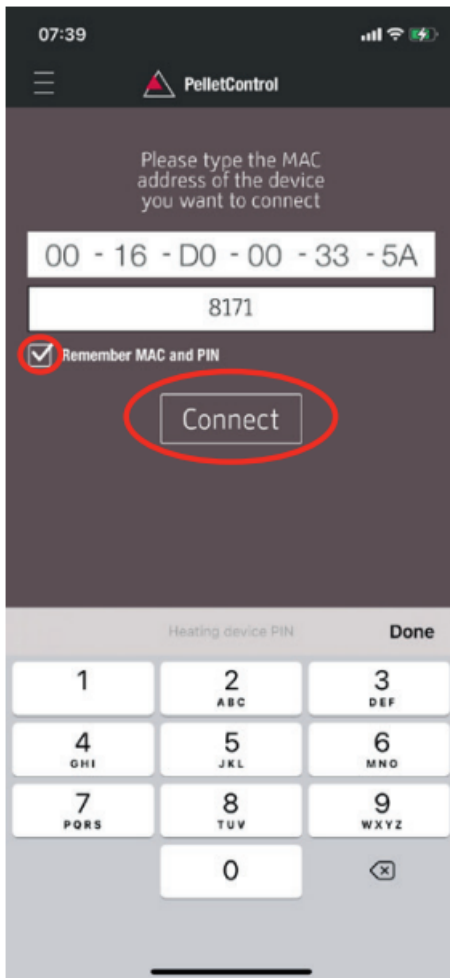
07:39

PelletControl

Please type the MAC address of the device you want to connect

00 - 16 - D0 - 00 - 33 - 5A

8171

Remember MAC and PIN

Connect

Heating device PIN

Done

1

2
ABC

3
DEF

4
GHI

5
JKL

6
MNO

7
PQRS

8
TUV

9
WXYZ

0